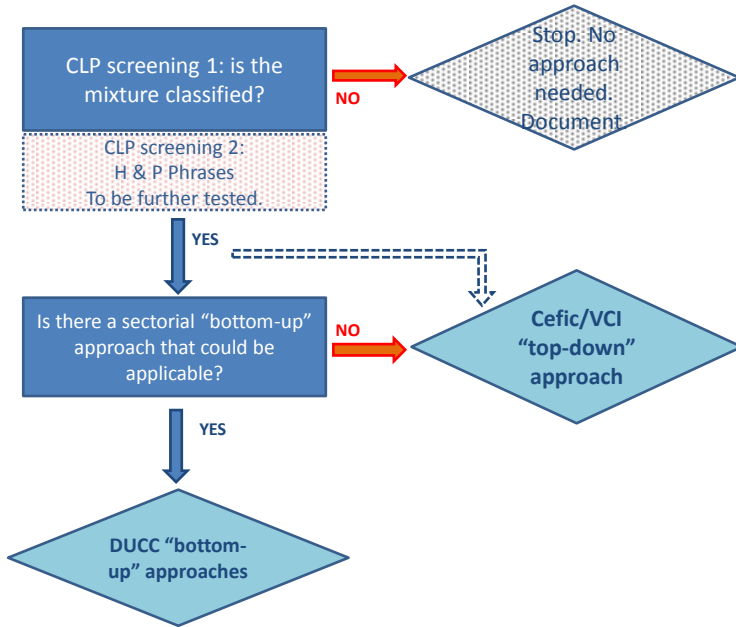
CLP screening 1: is the mixture classified?

NO

Stop. No approach needed. Document

CLP screening 2: H & P Phrases To be further tested.

YES

Is there a sectorial “bottom-up” approach that could be applicable?

NO

Cefic/VCI “top-down” approach

YES

DUCC “bottom-up” approaches